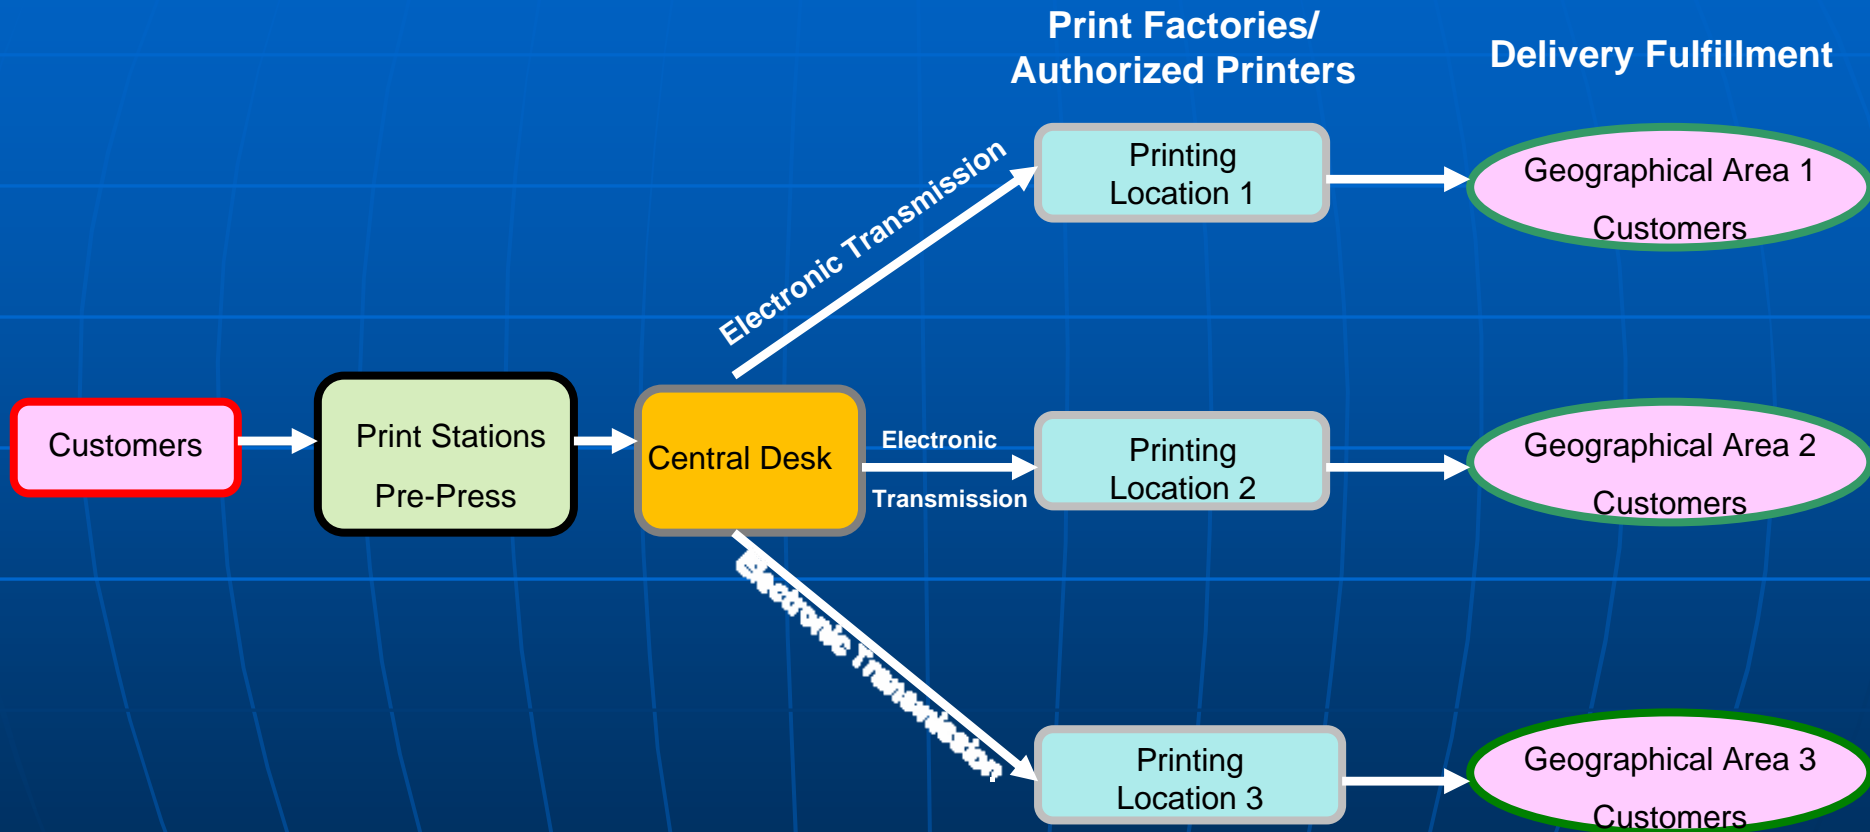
Print Factories/ Authorized Printers

Delivery Fulfillment

Customers

Print Stations

Pre-Press

Central Desk

Electronic Transmission

Electronic

Transmission

Electronic Transmission

Printing Location 1

Printing Location 2

Printing Location 3

Geographical Area 1

Customers

Geographical Area 2

Customers

Geographical Area 3

Customers